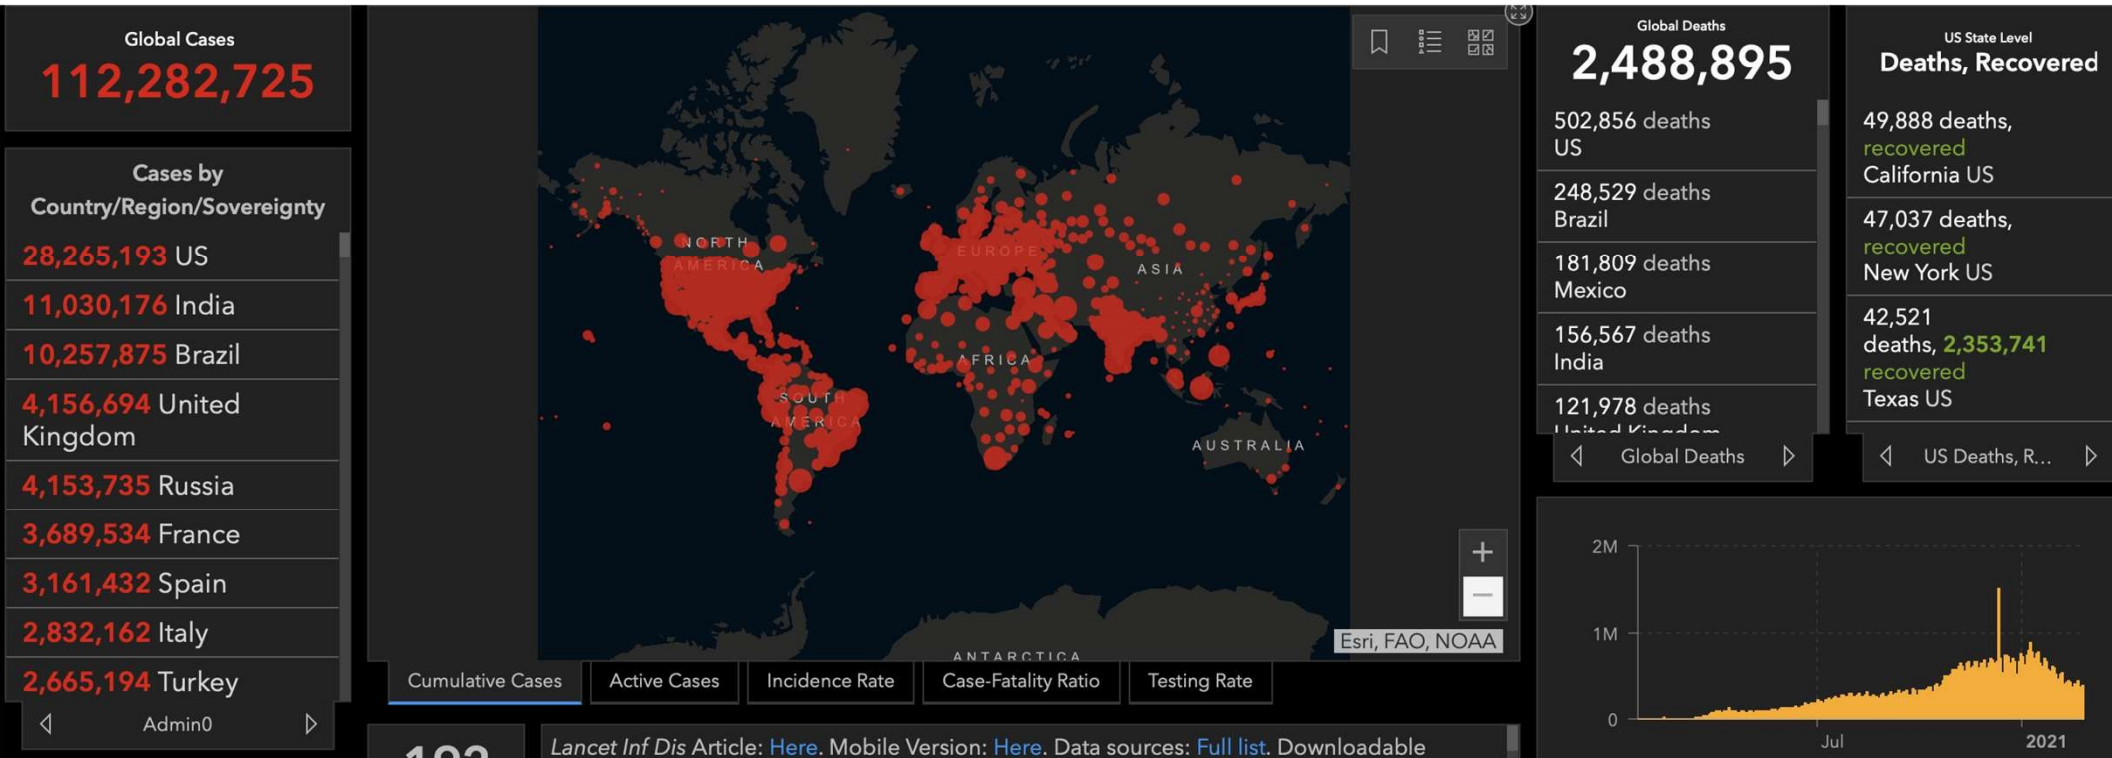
Global Cases
112,282,725

Cases by Country/Region/Sovereignty
28,265,193 US
11,030,176 India
10,257,875 Brazil
4,156,694 United Kingdom
4,153,735 Russia
3,689,534 France
3,161,432 Spain
2,832,162 Italy
2,665,194 Turkey
Admin0

NORTH AMERICA
EUROPE
ASIA
AFRICA
SOUTH AMERICA
AUSTRALIA
ANTARCTICA
Esri, FAO, NOAA
+
−

Cumulative Cases | Active Cases | Incidence Rate | Case-Fatality Ratio | Testing Rate

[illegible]
Lancet Inf Dis Article: Here. Mobile Version: Here. Data sources: Full list. Downloadable

Global Deaths
2,488,895
502,856 deaths US
248,529 deaths Brazil
181,809 deaths Mexico
156,567 deaths India
121,978 deaths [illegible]
Global Deaths

US State Level
Deaths, Recovered
49,888 deaths, recovered California US
47,037 deaths, recovered New York US
42,521 deaths, 2,353,741 recovered Texas US
US Deaths, R...

2M
1M
0
Jul
2021